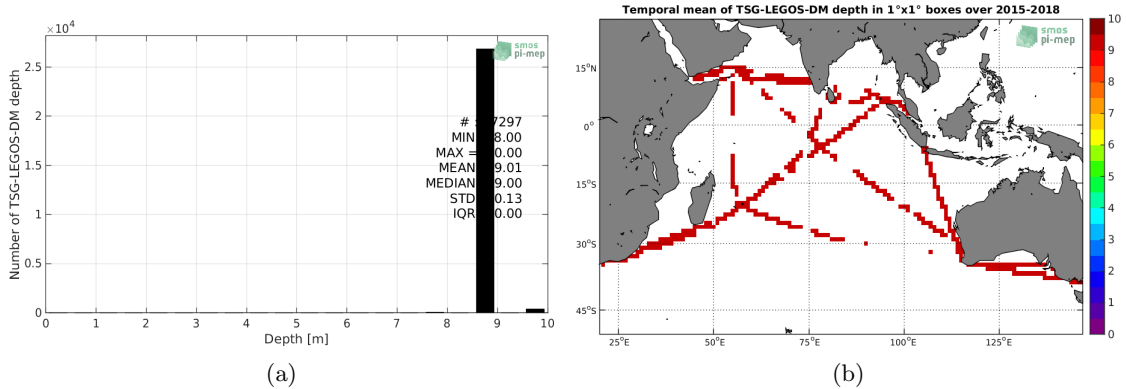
$\times10^4$

smos pi-mep

Number of TSG-LEGOS-DM depth

2.5
2
1.5
1
0.5
0

# = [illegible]7297
MIN = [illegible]8.00
MAX = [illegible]0.00
MEAN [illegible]9.01
MEDIAN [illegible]9.00
STD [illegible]0.13
IQR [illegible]0.00

0 1 2 3 4 5 6 7 8 9 10
Depth [m]

(a)

Temporal mean of TSG-LEGOS-DM depth in 1°x1° boxes over 2015-2018

smos pi-mep

15°N
0°
15°S
30°S
45°S

25°E 50°E 75°E 100°E 125°E

10
9
8
7
6
5
4
3
2
1
0

(b)